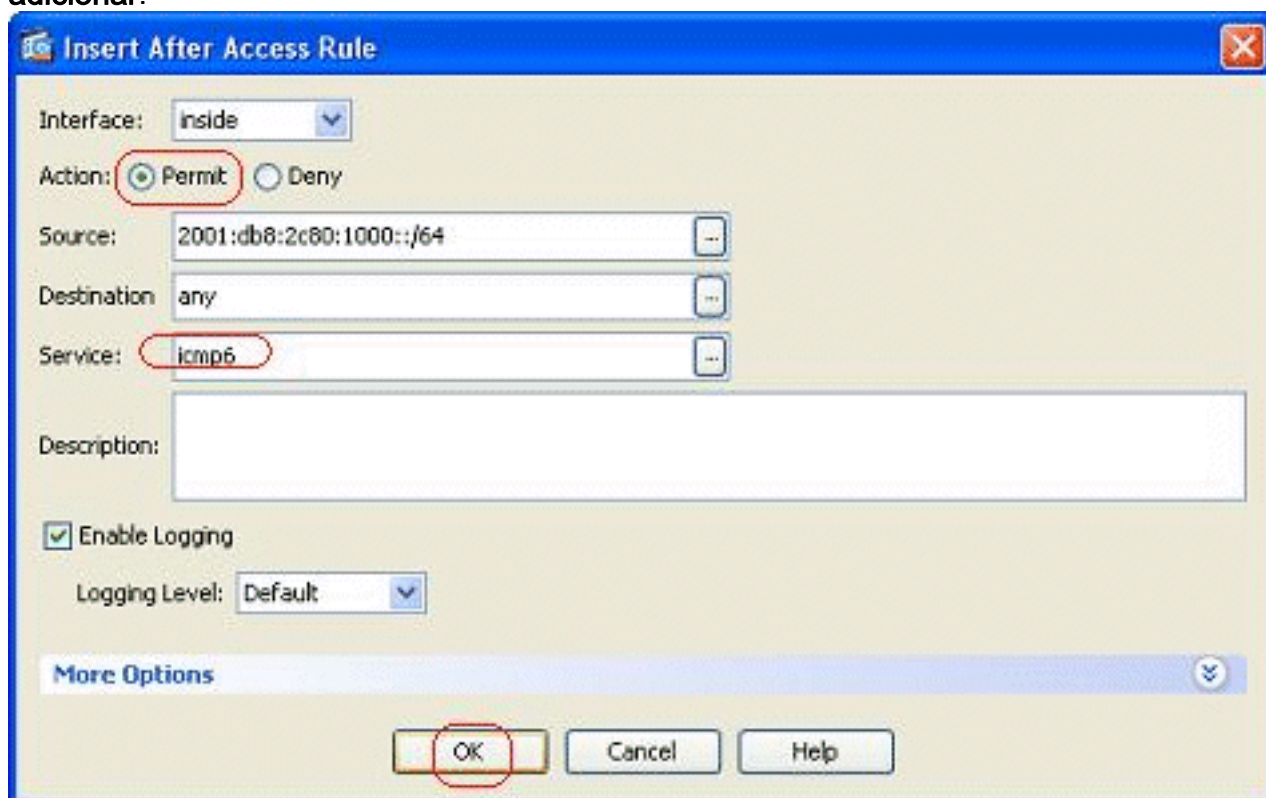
adicionar.

Insert After Access Rule

Interface: inside

Action: Permit Deny

Source: 2001:db8:2c80:1000::/64

Destination any

Service: icmp6

Description:

Enable Logging

Logging Level: Default

More Options

OK Cancel Help